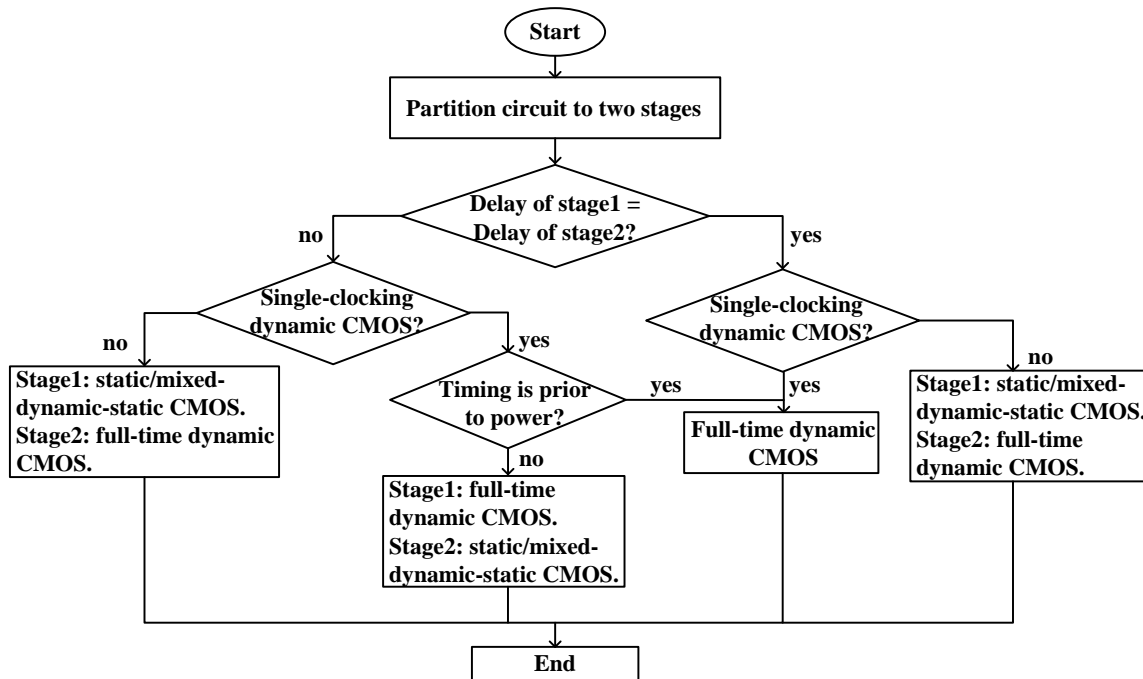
Start

Partition circuit to two stages

Delay of stage1 = Delay of stage2?

no

yes

Single-clocking dynamic CMOS?

no

yes

Stage1: static/mixed-dynamic-static CMOS.
Stage2: full-time dynamic CMOS.

Timing is prior to power?

yes

no

Stage1: full-time dynamic CMOS.
Stage2: static/mixed-dynamic-static CMOS.

Single-clocking dynamic CMOS?

yes

no

Full-time dynamic CMOS

Stage1: static/mixed-dynamic-static CMOS.
Stage2: full-time dynamic CMOS.

End